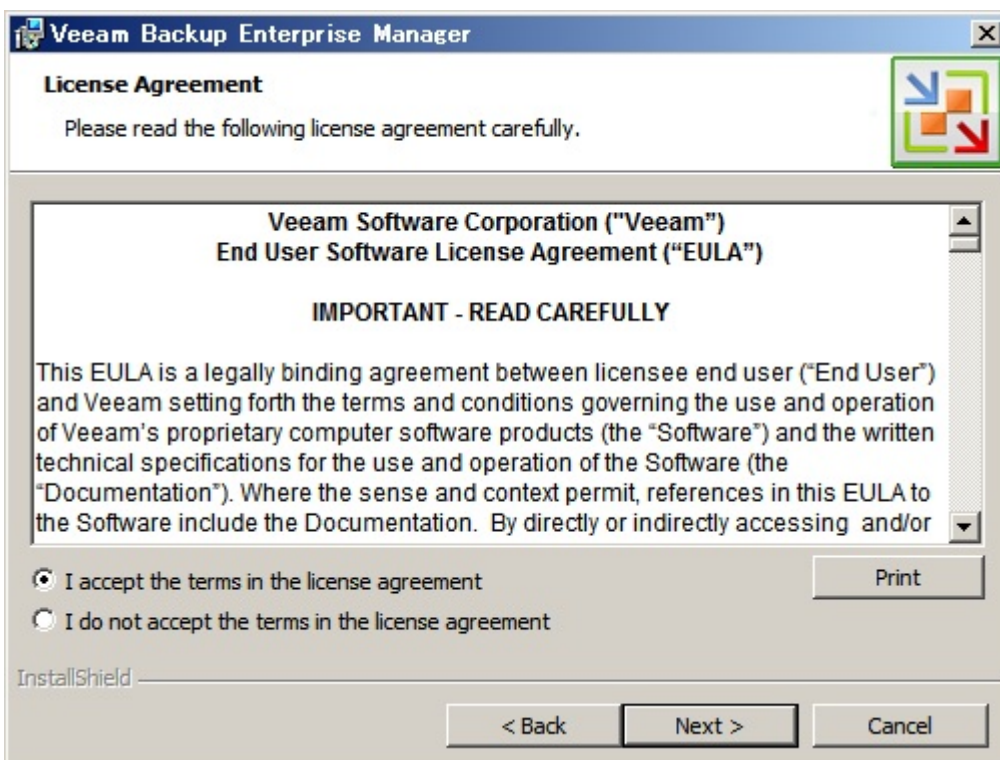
Veeam Backup Enterprise Manager

License Agreement

Please read the following license agreement carefully.

Veeam Software Corporation ("Veeam")
End User Software License Agreement ("EULA")

IMPORTANT - READ CAREFULLY

This EULA is a legally binding agreement between licensee end user ("End User") and Veeam setting forth the terms and conditions governing the use and operation of Veeam's proprietary computer software products (the "Software") and the written technical specifications for the use and operation of the Software (the "Documentation"). Where the sense and context permit, references in this EULA to the Software include the Documentation. By directly or indirectly accessing and/or

I accept the terms in the license agreement

I do not accept the terms in the license agreement

Print

InstallShield

< Back

Next >

Cancel